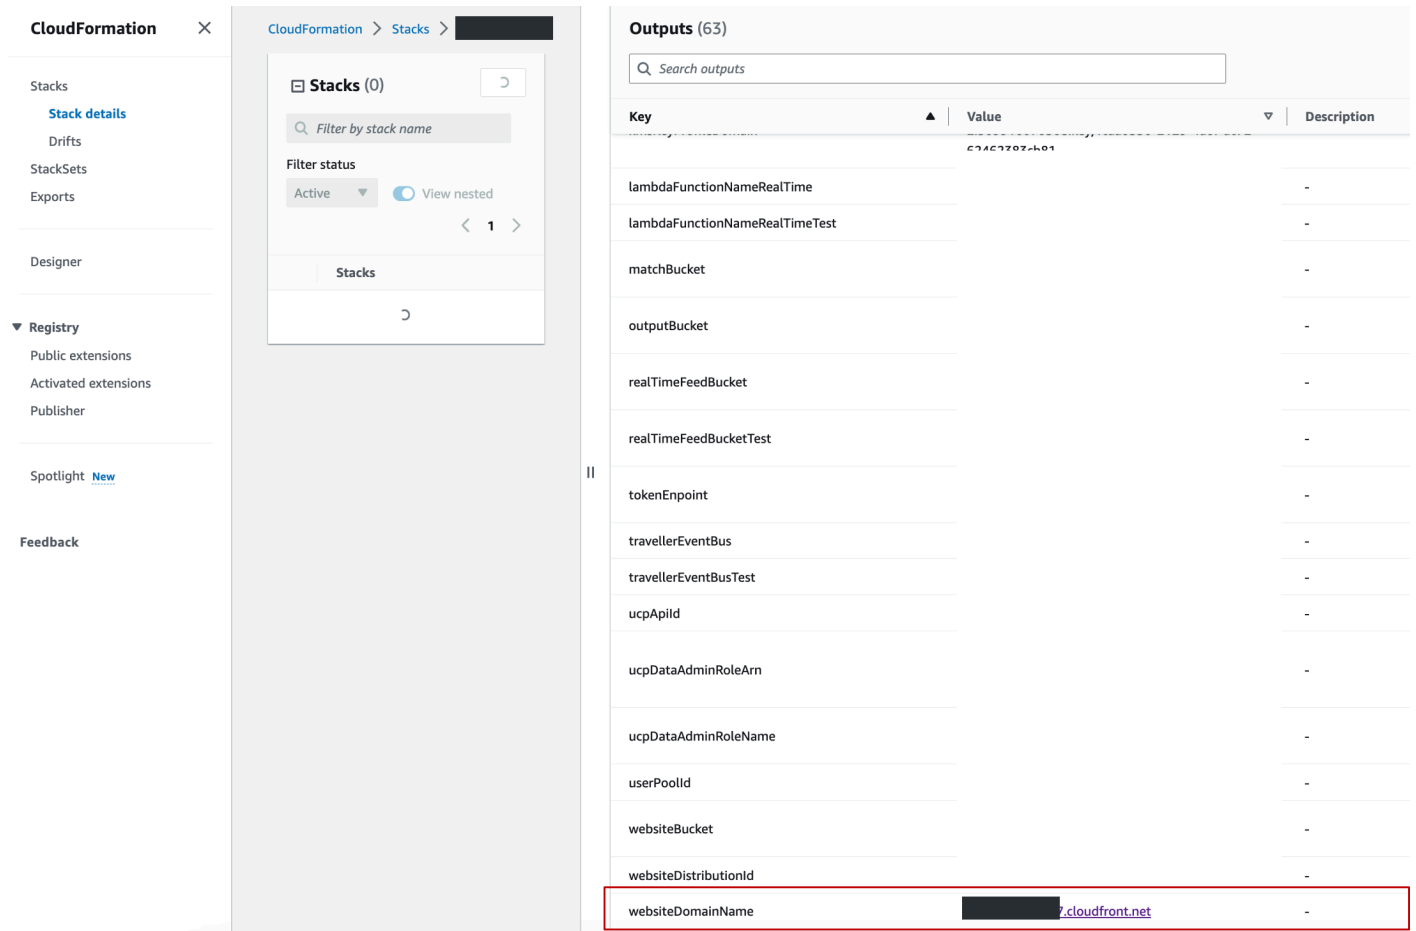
CloudFormation

Stacks
Stack details
Drifts
StackSets
Exports

Designer

Registry
Public extensions
Activated extensions
Publisher

Spotlight New

Feedback

CloudFormation > Stacks > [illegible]

Stacks (0)

Filter by stack name

Filter status
Active
View nested
1

Stacks

Outputs (63)

Search outputs

| Key | Value | Description |
|---|---|---|
| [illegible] | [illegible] | |
| lambdaFunctionNameRealTime | | - |
| lambdaFunctionNameRealTimeTest | | - |
| matchBucket | | - |
| outputBucket | | - |
| realTimeFeedBucket | | - |
| realTimeFeedBucketTest | | - |
| tokenEnpoint | | - |
| travellerEventBus | | - |
| travellerEventBusTest | | - |
| ucpApiId | | - |
| ucpDataAdminRoleArn | | - |
| ucpDataAdminRoleName | | - |
| userPoolId | | - |
| websiteBucket | | - |
| websiteDistributionId | | - |
| websiteDomainName | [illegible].cloudfront.net | - |